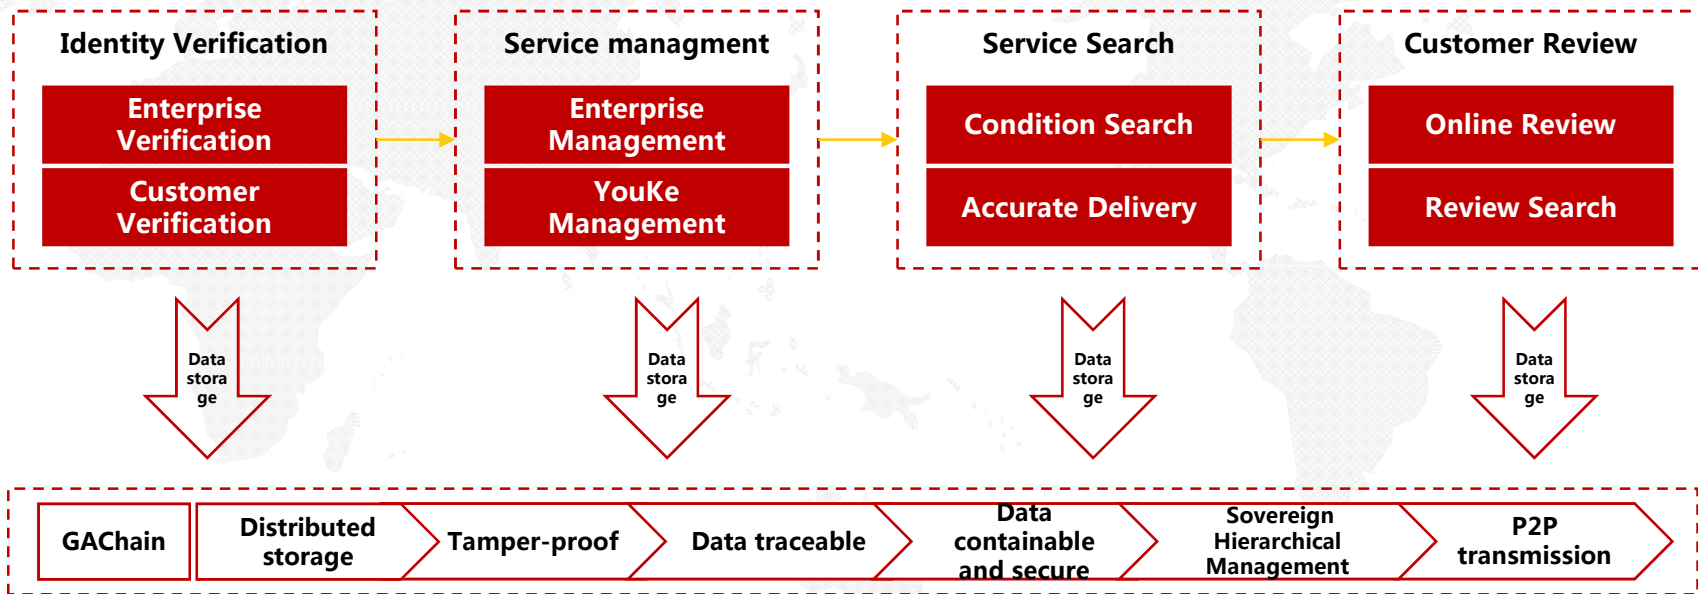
Identity Verification

Enterprise Verification

Customer Verification

Service managment

Enterprise Management

YouKe Management

Service Search

Condition Search

Accurate Delivery

Customer Review

Online Review

Review Search

Data storage

Data storage

Data storage

Data storage

GAChain

Distributed storage

Tamper-proof

Data traceable

Data containable and secure

Sovereign Hierarchical Management

P2P transmission